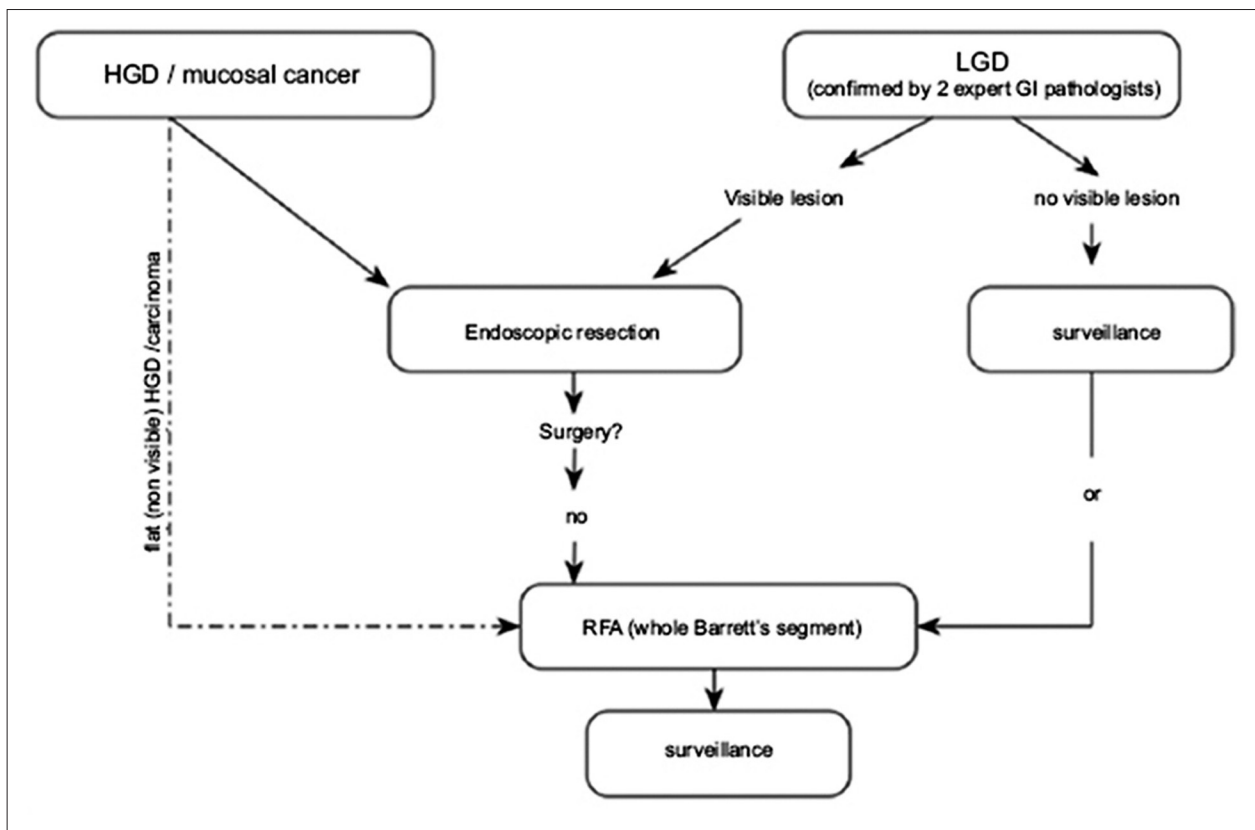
HGD / mucosal cancer

LGD
(confirmed by 2 expert GI pathologists)

Visible lesion

no visible lesion

flat (non visible) HGD /carcinoma

Endoscopic resection

surveillance

Surgery?

no

or

RFA (whole Barrett's segment)

surveillance